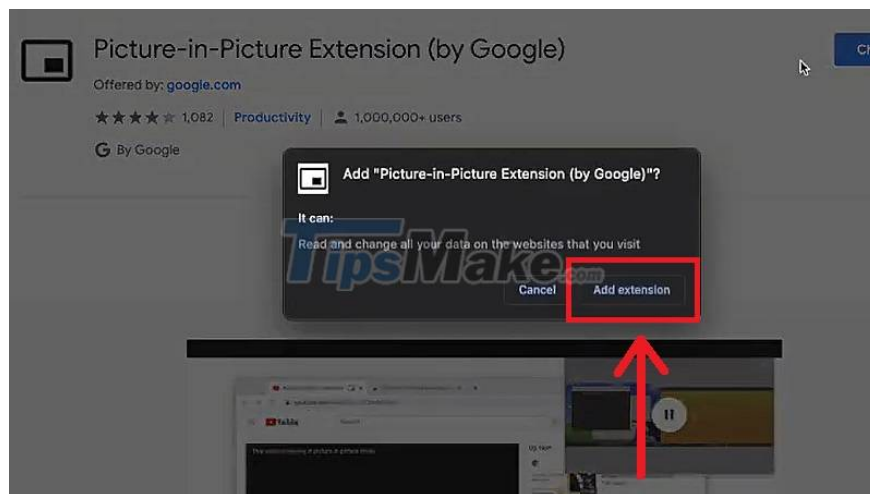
Picture-in-Picture Extension (by Google)

Offered by: google.com

1,082 | Productivity | 1,000,000+ users

By Google

Ch

Add "Picture-in-Picture Extension (by Google)"?

It can:

Read and change all your data on the websites that you visit

TipsMake.com

Cancel

Add extension